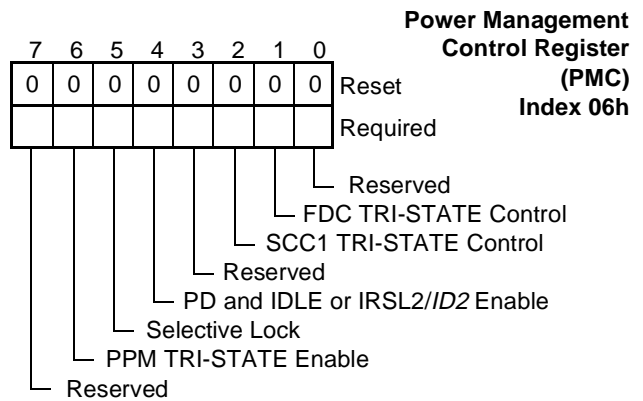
Power Management Control Register (PMC) Index 06h

| 7 | 6 | 5 | 4 | 3 | 2 | 1 | 0 | |
|---|---|---|---|---|---|---|---|---|
| 0 | 0 | 0 | 0 | 0 | 0 | 0 | 0 | Reset |
| | | | | | | | | Required |

Reserved
FDC TRI-STATE Control
SCC1 TRI-STATE Control
Reserved
PD and IDLE or IRSL2/ID2 Enable
Selective Lock
PPM TRI-STATE Enable
Reserved